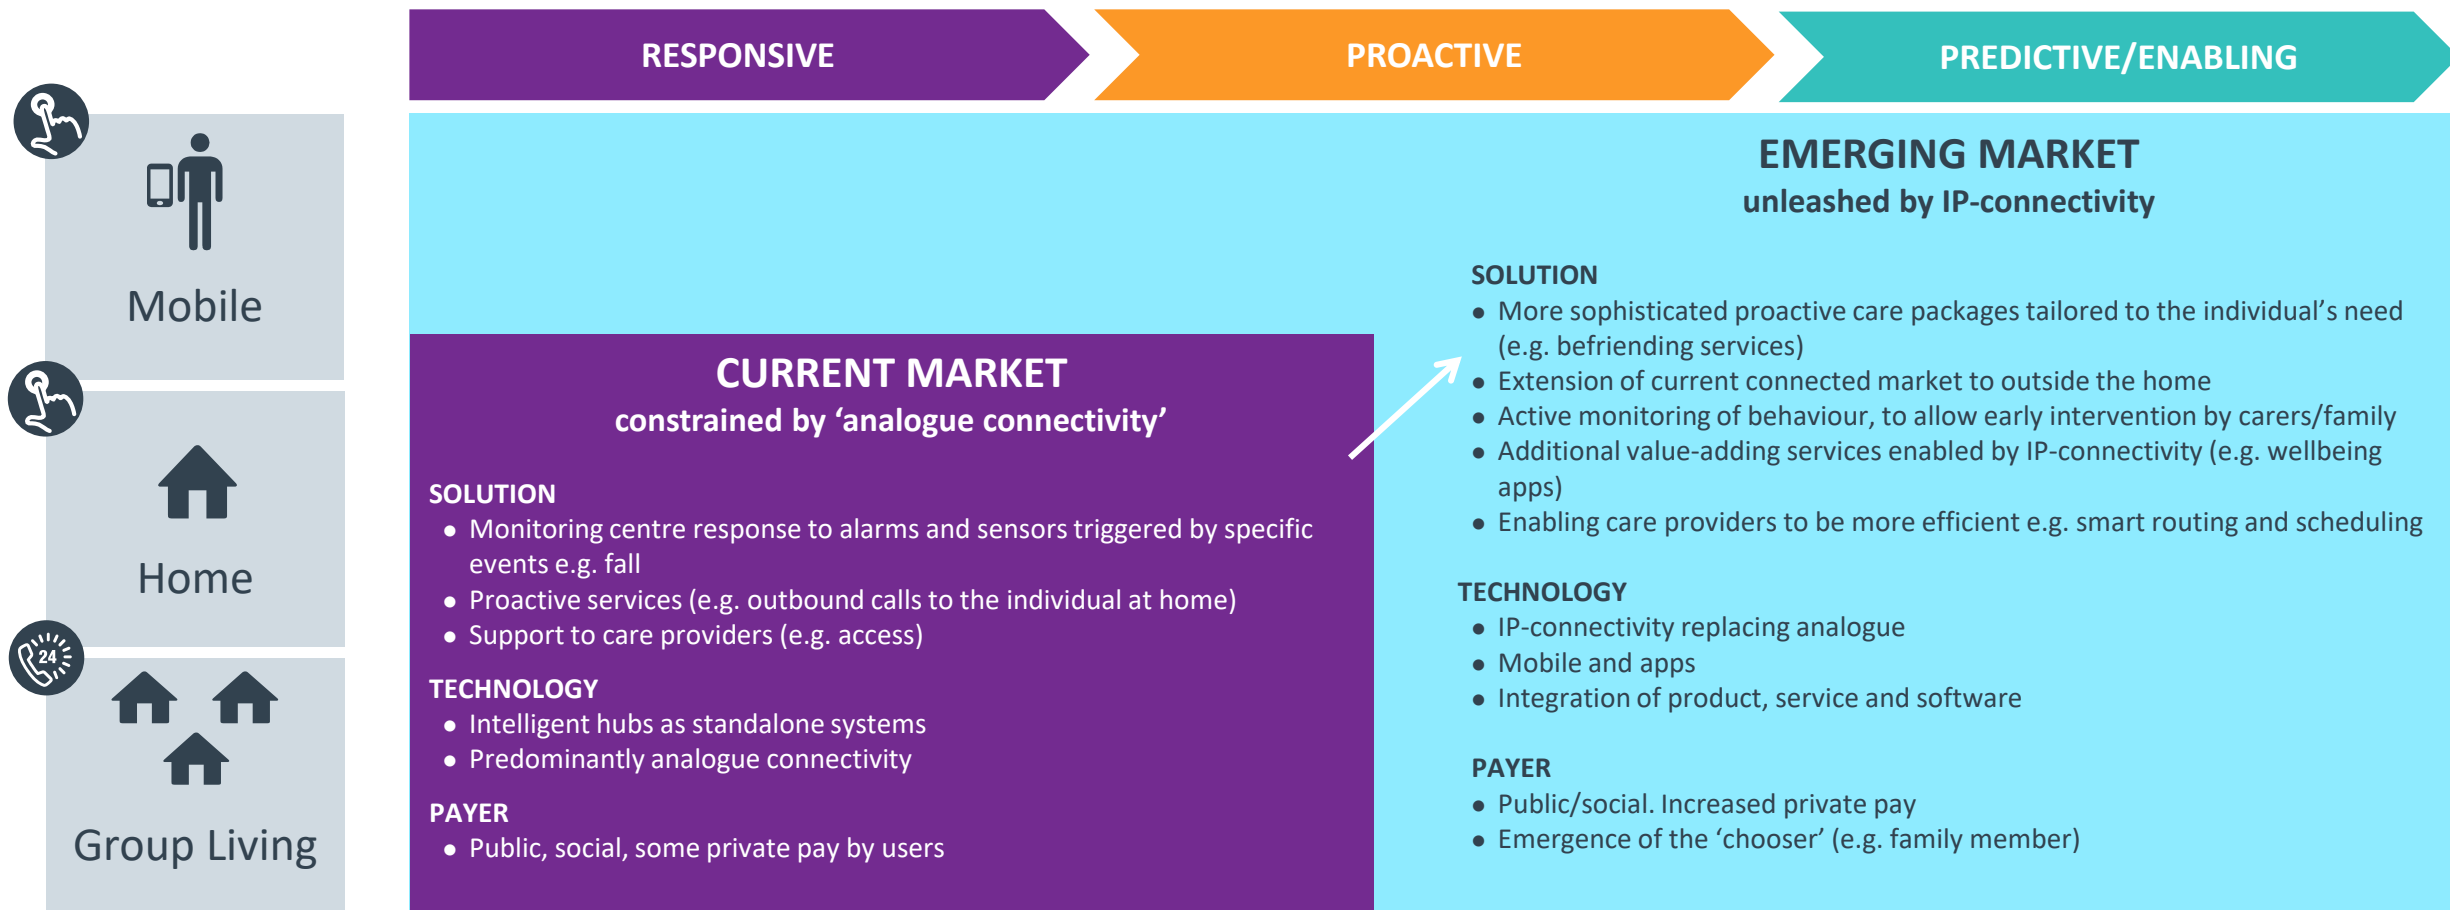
RESPONSIVE

PROACTIVE

PREDICTIVE/ENABLING

Mobile

Home

24

Group Living

EMERGING MARKET
unleashed by IP-connectivity

SOLUTION
• More sophisticated proactive care packages tailored to the individual's need (e.g. befriending services)
• Extension of current connected market to outside the home
• Active monitoring of behaviour, to allow early intervention by carers/family
• Additional value-adding services enabled by IP-connectivity (e.g. wellbeing apps)
• Enabling care providers to be more efficient e.g. smart routing and scheduling

TECHNOLOGY
• IP-connectivity replacing analogue
• Mobile and apps
• Integration of product, service and software

PAYER
• Public/social. Increased private pay
• Emergence of the 'chooser' (e.g. family member)

CURRENT MARKET
constrained by 'analogue connectivity'

SOLUTION
• Monitoring centre response to alarms and sensors triggered by specific events e.g. fall
• Proactive services (e.g. outbound calls to the individual at home)
• Support to care providers (e.g. access)

TECHNOLOGY
• Intelligent hubs as standalone systems
• Predominantly analogue connectivity

PAYER
• Public, social, some private pay by users